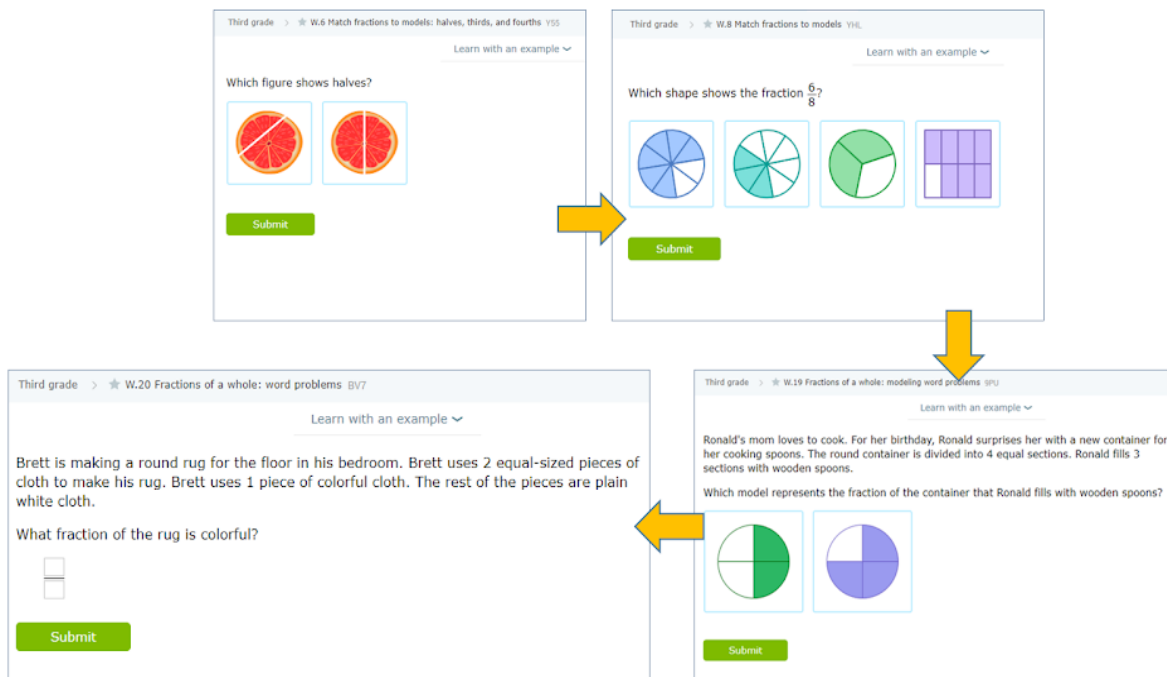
Third grade > W.6 Match fractions to models: halves, thirds, and fourths Y55

Learn with an example

Which figure shows halves?

Submit

Third grade > W.8 Match fractions to models YHL

Learn with an example

Which shape shows the fraction $\frac{6}{8}$?

Submit

Third grade > W.19 Fractions of a whole: modeling word problems 9PU

Learn with an example

Ronald's mom loves to cook. For her birthday, Ronald surprises her with a new container for her cooking spoons. The round container is divided into 4 equal sections. Ronald fills 3 sections with wooden spoons.

Which model represents the fraction of the container that Ronald fills with wooden spoons?

Submit

Third grade > W.20 Fractions of a whole: word problems BV7

Learn with an example

Brett is making a round rug for the floor in his bedroom. Brett uses 2 equal-sized pieces of cloth to make his rug. Brett uses 1 piece of colorful cloth. The rest of the pieces are plain white cloth.

What fraction of the rug is colorful?

Submit